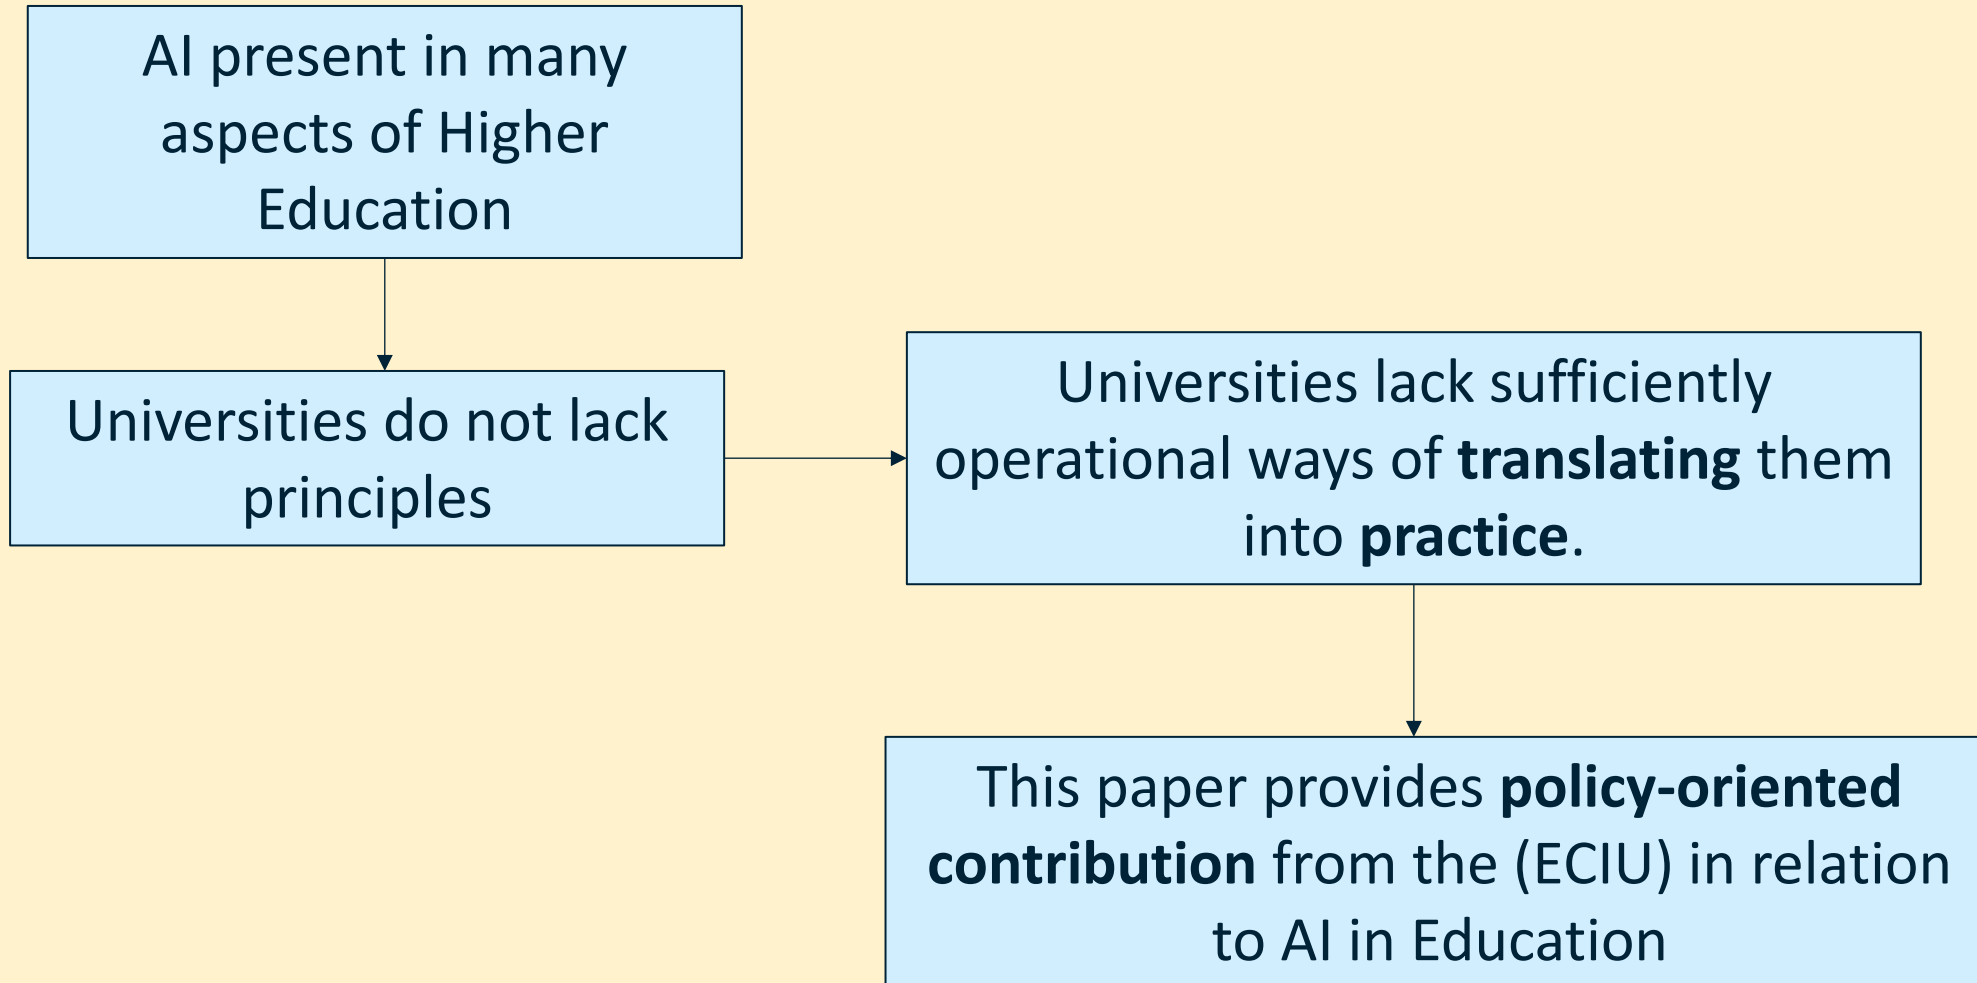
AI present in many aspects of Higher Education

Universities do not lack principles

Universities lack sufficiently operational ways of translating them into practice.

This paper provides policy-oriented contribution from the (ECIU) in relation to AI in Education